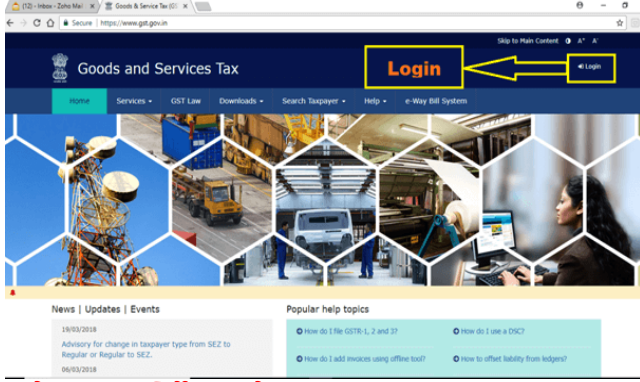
(12) - Inbox - Zoho Mai ×
Goods & Service Tax (G ×
Secure | https://www.gst.gov.in
Skip to Main Content A+ A-
Goods and Services Tax
Login
Login
Home
Services
GST Law
Downloads
Search Taxpayer
Help
e-Way Bill System
News | Updates | Events
19/03/2018
Advisory for change in taxpayer type from SEZ to Regular or Regular to SEZ.
06/03/2018
Popular help topics
How do I file GSTR-1, 2 and 3?
How do I use a DSC?
How do I add invoices using offline tool?
How to offset liability from ledgers?